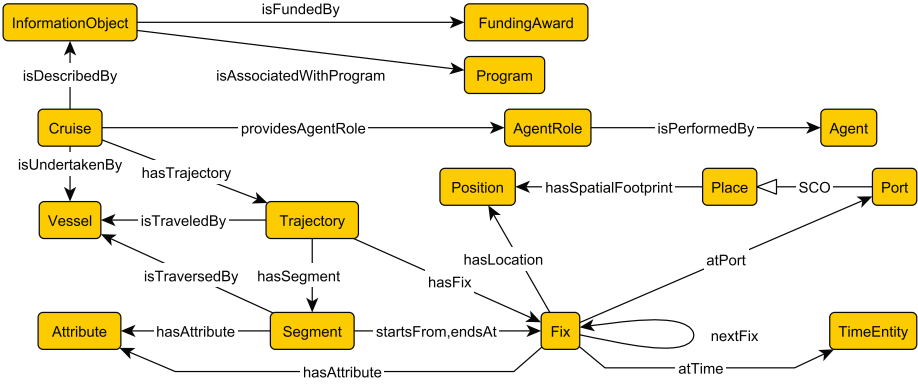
InformationObject
isFundedBy
FundingAward
isAssociatedWithProgram
Program
isDescribedBy
Cruise
providesAgentRole
AgentRole
isPerformedBy
Agent
isUndertakenBy
hasTrajectory
Position
hasSpatialFootprint
Place
SCO
Port
Vessel
isTraveledBy
Trajectory
hasLocation
isTraversedBy
hasSegment
atPort
hasFix
Attribute
hasAttribute
Segment
startsFrom,endsAt
Fix
nextFix
TimeEntity
hasAttribute
atTime